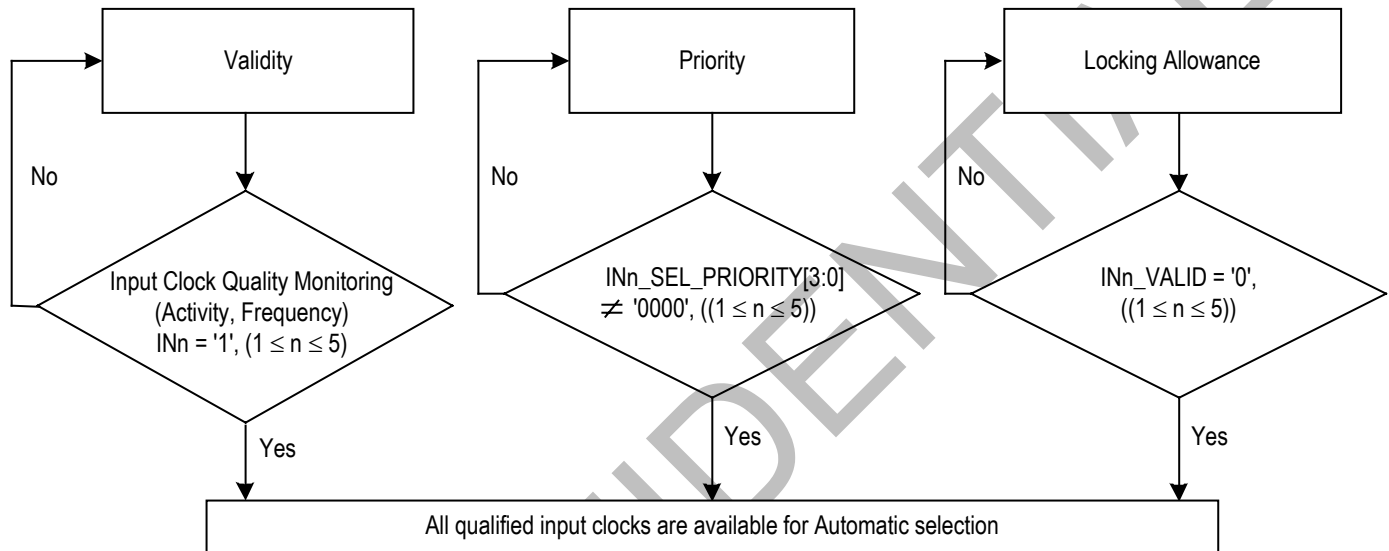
Validity

No

Input Clock Quality Monitoring (Activity, Frequency) INn = '1', $(1 \leq n \leq 5)$

Yes

Priority

No

INn_SEL_PRIORITY[3:0] $\neq$ '0000', $((1 \leq n \leq 5))$

Yes

Locking Allowance

No

INn_VALID = '0', $((1 \leq n \leq 5))$

Yes

All qualified input clocks are available for Automatic selection

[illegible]DENTIA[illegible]